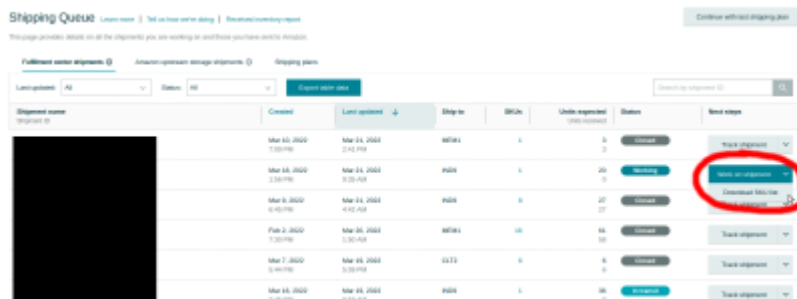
Shipping Queue Learn more | Tell us how we're doing | Received inventory report

Continue with last shipping plan

This page provides details on all the shipments you are working on and those you have sent to Amazon.

Fulfillment center shipments ⓘ Amazon upstream storage shipments ⓘ Shipping plans

Last updated: All Status: All Export table data Search by shipment ID

| Shipment name Shipment ID | Created | Last updated | Ship to | SKUs | Units expected Units received | Status | Next steps |
|---|---|---|---|---|---|---|---|
| | Mar 10, 2020 7:39 PM | Mar 24, 2020 2:41 PM | MEM1 | 1 | 3 3 | Closed | Track shipment |
| | Mar 18, 2020 1:58 PM | Mar 24, 2020 8:20 AM | IND9 | 1 | 20 0 | Working | Work on shipment |
| | Mar 9, 2020 6:49 PM | Mar 24, 2020 4:42 AM | IND9 | 3 | 27 27 | Closed | Download SKU list |
| | Feb 2, 2020 7:38 PM | Mar 20, 2020 1:30 AM | MEM1 | 15 | 61 58 | Closed | Track shipment |
| | Mar 7, 2020 5:44 PM | Mar 16, 2020 5:39 PM | CLT3 | 5 | 6 6 | Closed | Track shipment |
| | Mar 16, 2020 | Mar 16, 2020 | IND9 | 1 | 36 | In transit | Track shipment |